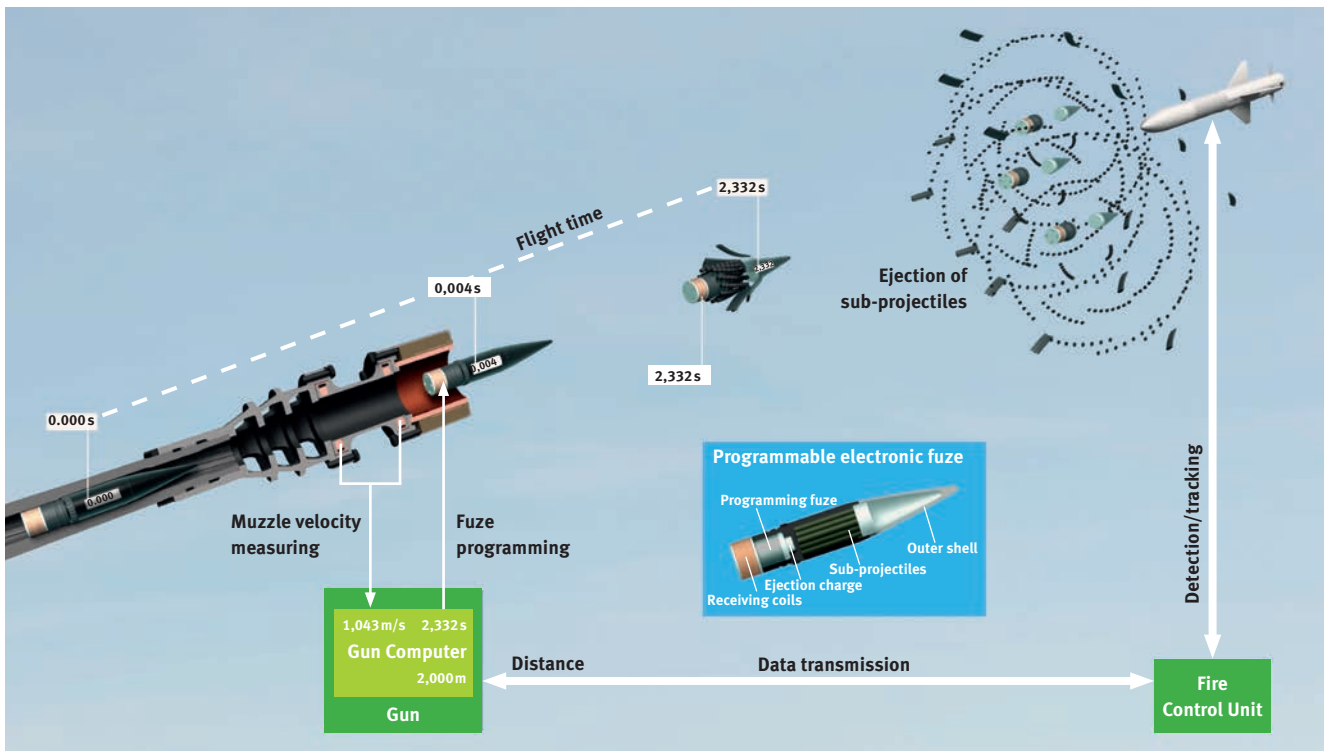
2,332 s

Flight time

0,004 s

0,004

2,332

Ejection of sub-projectiles

0.000 s

0.000

2,332 s

Programmable electronic fuze

Programming fuze

Outer shell

Sub-projectiles

Ejection charge

Receiving coils

Muzzle velocity measuring

Fuze programming

Detection/tracking

1,043 m/s 2,332 s

Gun Computer

2,000 m

Gun

Distance

Data transmission

Fire Control Unit